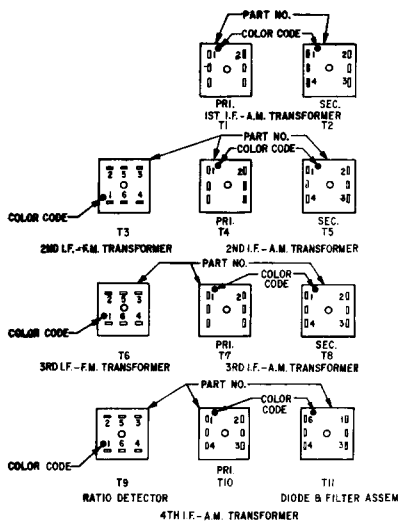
PART NO.
COLOR CODE
1 2
PRI.
T1
1 2
4 3
SEC.
T2
1ST I.F.-A.M. TRANSFORMER

PART NO.
COLOR CODE
2 5 3
1 6 4
COLOR CODE
T3
2ND I.F.-F.M. TRANSFORMER
1 2
PRI.
T4
1 2
4 3
SEC.
T5
2ND I.F.-A.M. TRANSFORMER

PART NO.
COLOR CODE
2 5 3
1 6 4
COLOR CODE
T6
3RD I.F.-F.M. TRANSFORMER
1 2
PRI.
T7
1 2
4 3
SEC.
T8
3RD I.F.-A.M. TRANSFORMER

PART NO.
COLOR CODE
2 5 3
1 6 4
COLOR CODE
T9
RATIO DETECTOR
1 2
4 3
PRI
T10
6 1
2 3
4 3
T11
DIODE & FILTER ASSEM
4TH I.F.-A.M. TRANSFORMER